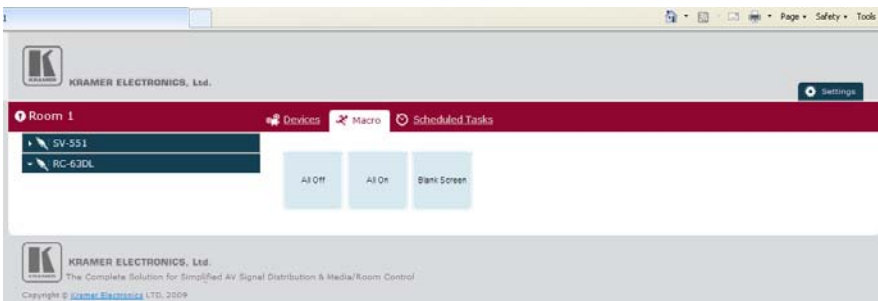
Page ▾ Safety ▾ Tools

KRAMER

KRAMER ELECTRONICS, Ltd.

Settings

Room 1

Devices

Macro

Scheduled Tasks

SV-551

RC-63DL

All Off

All On

Blank Screen

KRAMER

KRAMER ELECTRONICS, Ltd.

The Complete Solution for Simplified AV Signal Distribution & Media/Room Control

Copyright © Kramer Electronics LTD, 2009